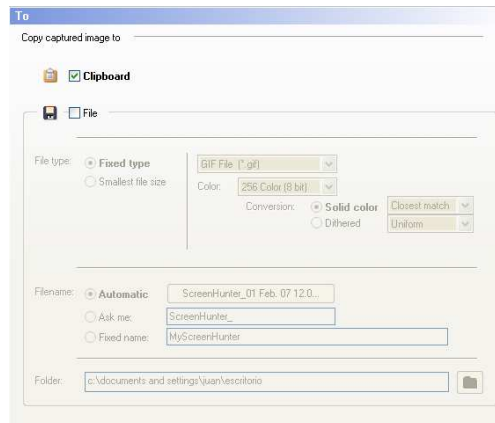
To

Copy captured image to

Clipboard

File

File type: Fixed type

Smallest file size

GIF File (*.gif)

Color: 256 Color (8 bit)

Conversion: Solid color Closest match

Dithered Uniform

Filename: Automatic ScreenHunter_01 Feb. 07 12.0...

Ask me: ScreenHunter_

Fixed name: MyScreenHunter

Folder: c:\documents and settings\juan\escritorio